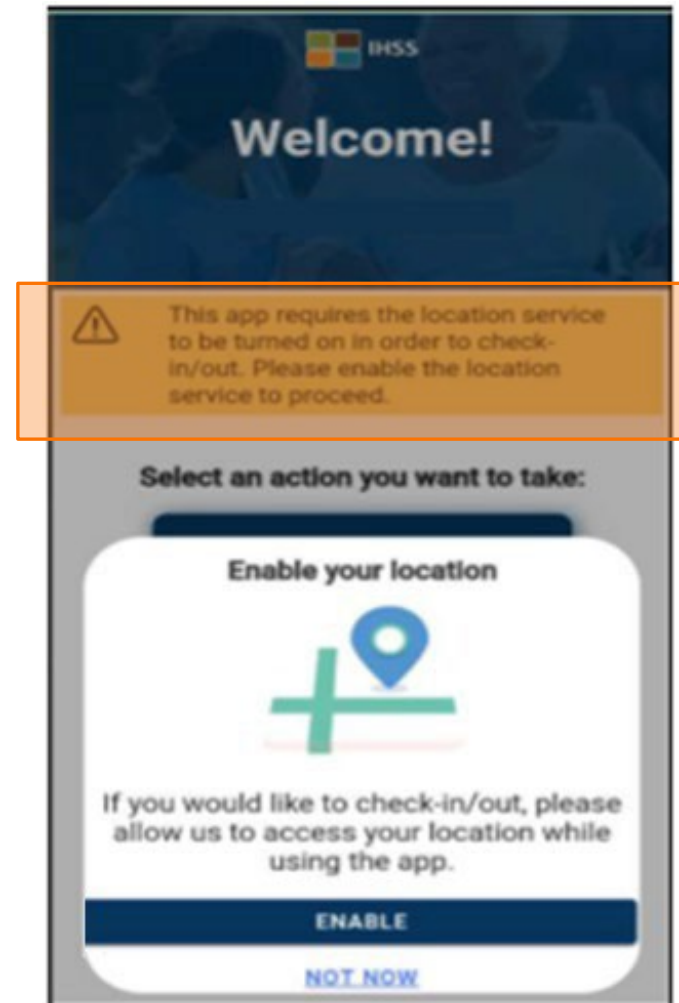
IHSS

Welcome!

This app requires the location service to be turned on in order to check-in/out. Please enable the location service to proceed.

Select an action you want to take:

Enable your location

If you would like to check-in/out, please allow us to access your location while using the app.

ENABLE

NOT NOW